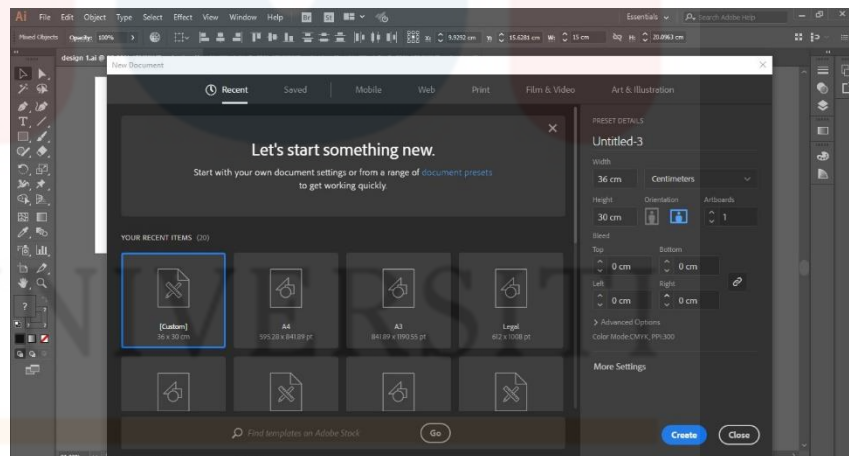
Ai File Edit Object Type Select Effect View Window Help

Essentials Search Adobe Help

Mixed Objects Opacity: 100% X: 9.9292 cm Y: 15.6281 cm W: 15 cm H: 20.0963 cm

design 1.ai

New Document

Recent Saved Mobile Web Print Film & Video Art & Illustration

Let's start something new.

Start with your own document settings or from a range of document presets to get working quickly.

YOUR RECENT ITEMS (20)

[Custom]
36 x 30 cm

A4
595.28 x 841.89 pt

A3
841.89 x 1190.55 pt

Legal
612 x 1008 pt

Find templates on Adobe Stock

Go

PRESET DETAILS

Untitled-3

Width

36 cm

Centimeters

Height

30 cm

Orientation

Artboards

1

Bleed

Top

0 cm

Bottom

0 cm

Left

0 cm

Right

0 cm

> Advanced Options

Color Mode:CMYK, PPI:300

More Settings

Create

Close